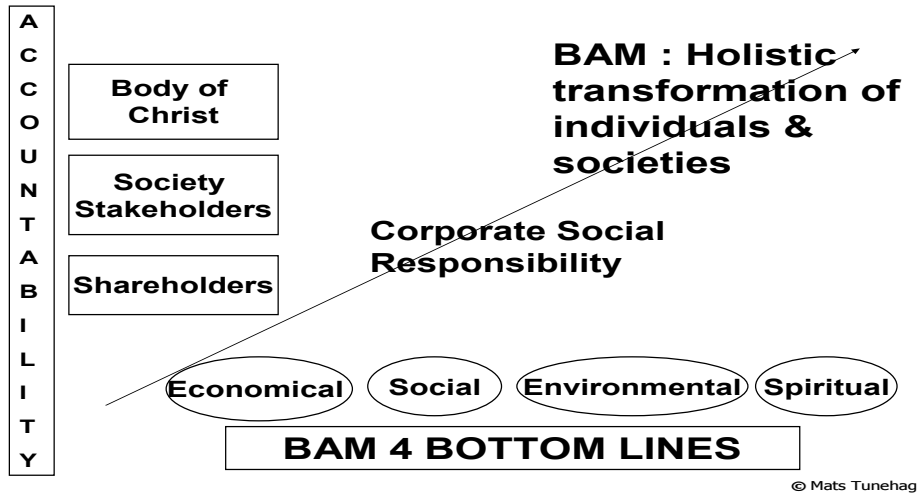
ACCOUNTABILITY

Body of Christ

Society Stakeholders

Shareholders

BAM : Holistic transformation of individuals & societies

Corporate Social Responsibility

Economical

Social

Environmental

Spiritual

BAM 4 BOTTOM LINES

© Mats Tunehag